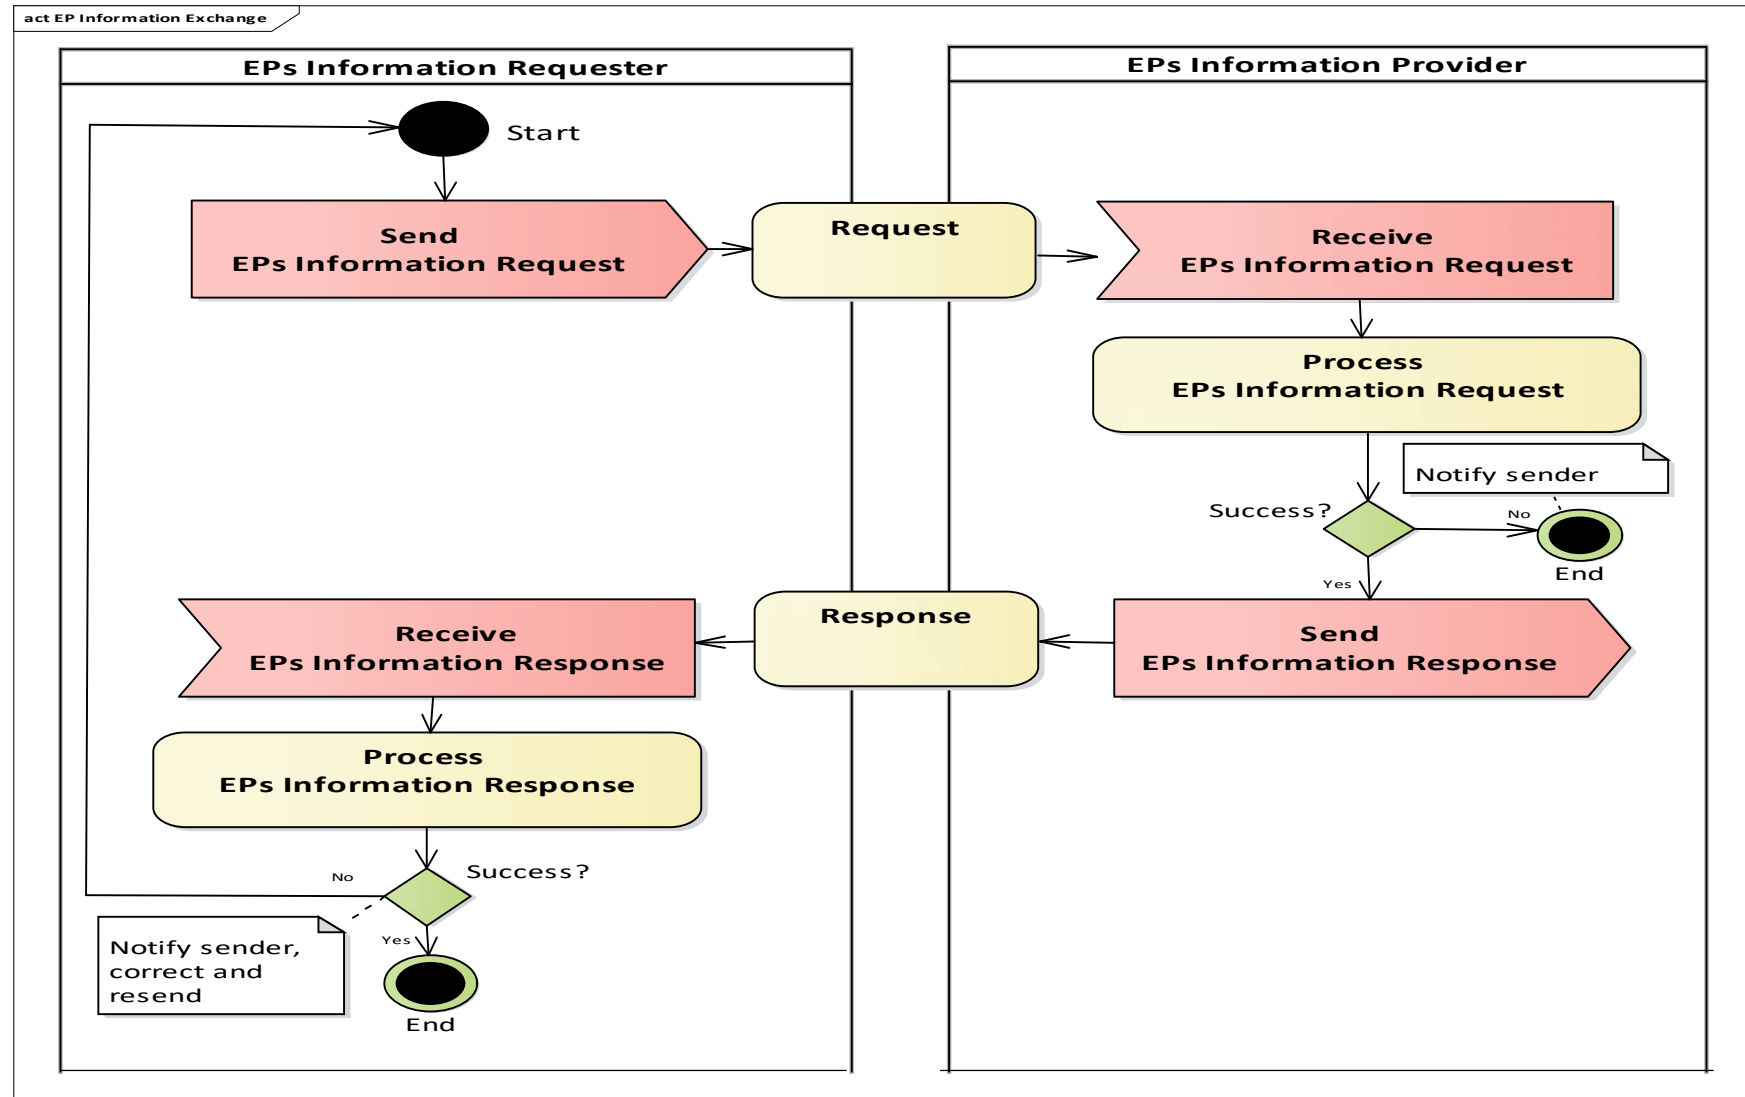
act EP Information Exchange

EPs Information Requester

Start

Send
EPs Information Request

Receive
EPs Information Response

Process
EPs Information Response

No

Success?

Yes

Notify sender, correct and resend

End

Request

Response

EPs Information Provider

Receive
EPs Information Request

Process
EPs Information Request

Notify sender

Success?

No

End

Yes

Send
EPs Information Response